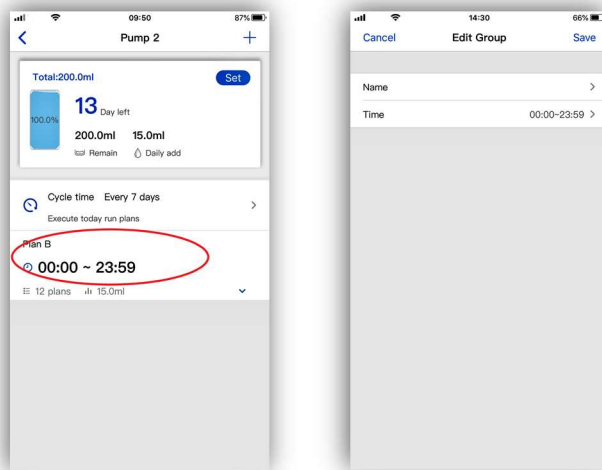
09:50
87%
Pump 2
+
Total:200.0ml
Set
100.0%
13 Day left
200.0ml 15.0ml
Remain Daily add
Cycle time Every 7 days
Execute today run plans
Plan B
00:00 ~ 23:59
12 plans 15.0ml

14:30
66%
Cancel
Edit Group
Save
Name
Time
00:00-23:59